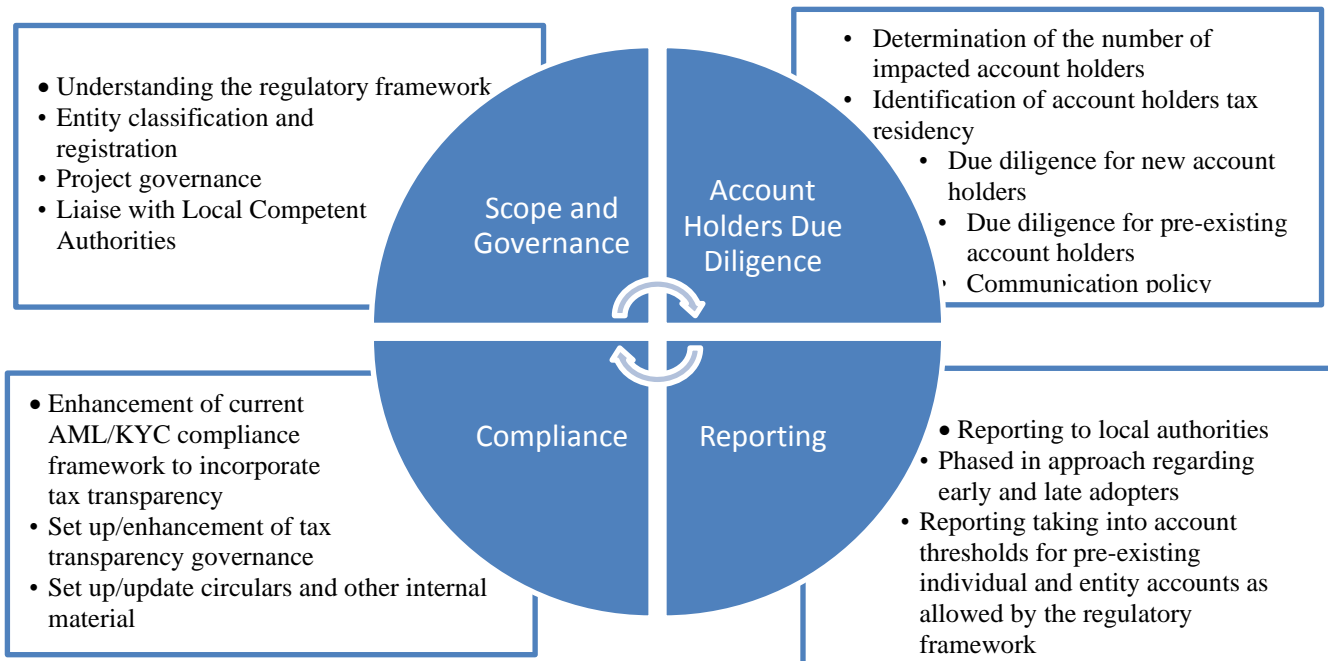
• Understanding the regulatory framework
• Entity classification and registration
• Project governance
• Liaise with Local Competent Authorities

Scope and Governance

Account Holders Due Diligence

• Determination of the number of impacted account holders
• Identification of account holders tax residency
• Due diligence for new account holders
• Due diligence for pre-existing account holders
• Communication policy

• Enhancement of current AML/KYC compliance framework to incorporate tax transparency
• Set up/enhancement of tax transparency governance
• Set up/update circulars and other internal material

Compliance

Reporting

• Reporting to local authorities
• Phased in approach regarding early and late adopters
• Reporting taking into account thresholds for pre-existing individual and entity accounts as allowed by the regulatory framework